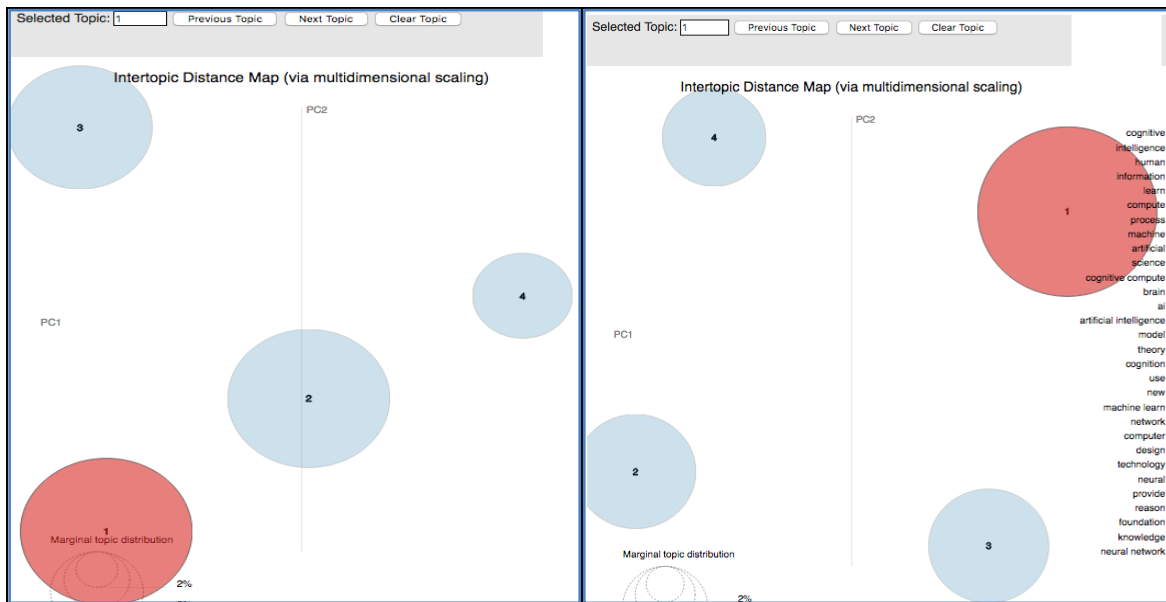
Selected Topic: 1 Previous Topic Next Topic Clear Topic

Intertopic Distance Map (via multidimensional scaling)

PC2

3

4

PC1

2

1

Marginal topic distribution

2%

Selected Topic: 1 Previous Topic Next Topic Clear Topic

Intertopic Distance Map (via multidimensional scaling)

PC2

4

1

PC1

2

3

Marginal topic distribution

2%

cognitive
intelligence
human
information
learn
compute
process
machine
artificial
science
cognitive compute
brain
ai
artificial intelligence
model
theory
cognition
use
new
machine learn
network
computer
design
technology
neural
provide
reason
foundation
knowledge
neural network